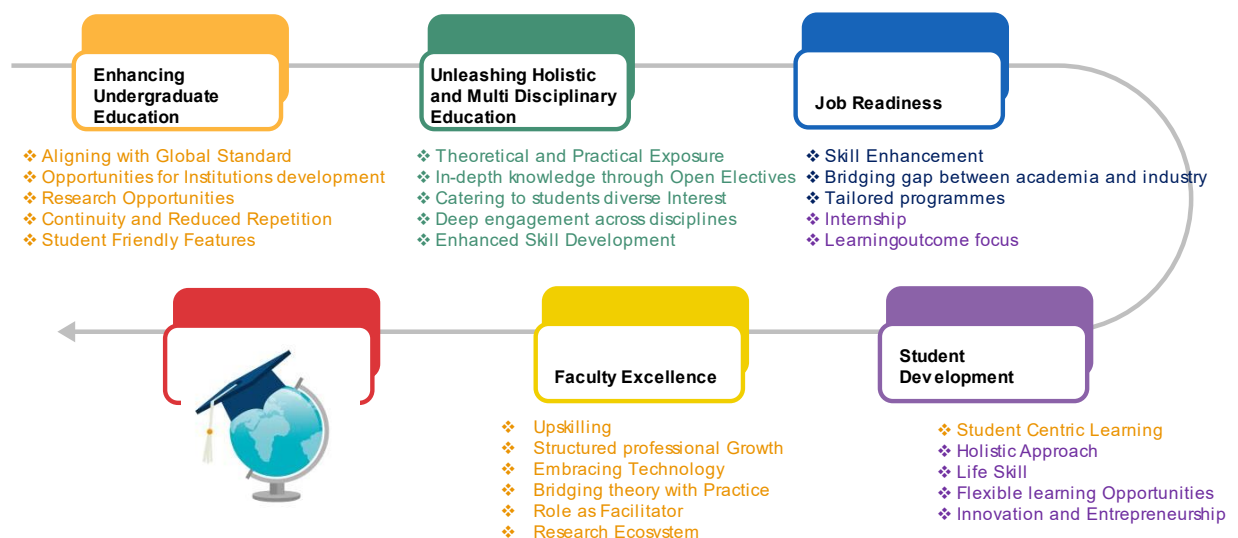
Enhancing Undergraduate Education

❖ Aligning with Global Standard
❖ Opportunities for Institutions development
❖ Research Opportunities
❖ Continuity and Reduced Repetition
❖ Student Friendly Features

Unleashing Holistic and Multi Disciplinary Education

❖ Theoretical and Practical Exposure
❖ In-depth knowledge through Open Electives
❖ Catering to students diverse Interest
❖ Deep engagement across disciplines
❖ Enhanced Skill Development

Job Readiness

❖ Skill Enhancement
❖ Bridging gap between academia and industry
❖ Tailored programmes
❖ Internship
❖ Learningoutcome focus

Student Development

❖ Student Centric Learning
❖ Holistic Approach
❖ Life Skill
❖ Flexible learning Opportunities
❖ Innovation and Entrepreneurship

Faculty Excellence

❖ Upskilling
❖ Structured professional Growth
❖ Embracing Technology
❖ Bridging theory with Practice
❖ Role as Facilitator
❖ Research Ecosystem